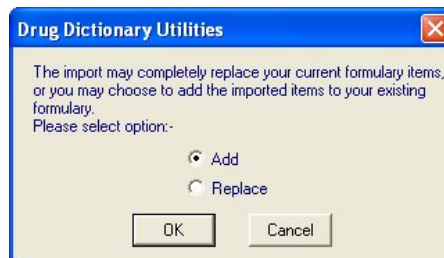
Drug Dictionary Utilities

The import may completely replace your current formulary items, or you may choose to add the imported items to your existing formulary.
Please select option:-

Add

Replace

OK

Cancel